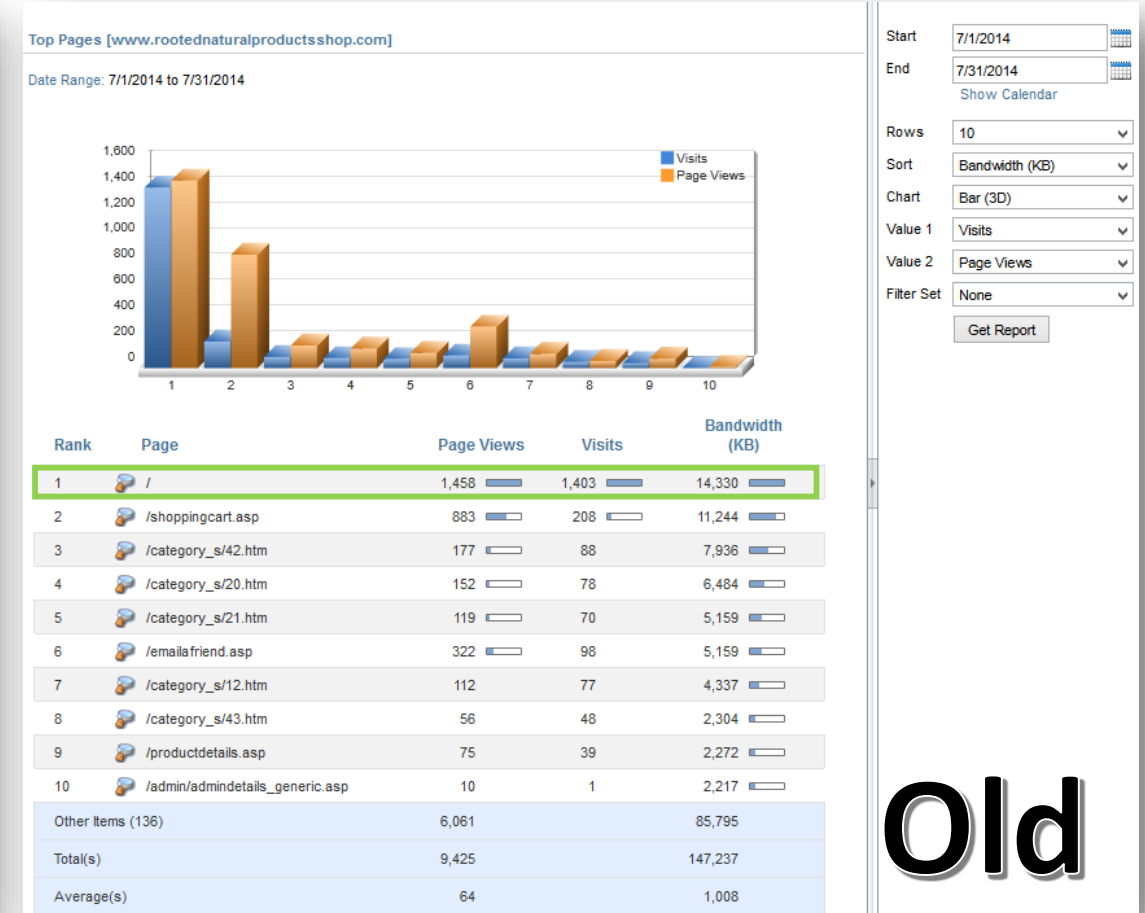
Top Pages [www.rootednaturalproductsshop.com]

Date Range: 7/1/2014 to 7/31/2014

1,600
1,400
1,200
1,000
800
600
400
200
0

Visits
Page Views

1 2 3 4 5 6 7 8 9 10

| Rank | Page | Page Views | Visits | Bandwidth (KB) |
|---|---|---|---|---|
| 1 | / | 1,458 | 1,403 | 14,330 |
| 2 | /shoppingcart.asp | 883 | 208 | 11,244 |
| 3 | /category_s/42.htm | 177 | 88 | 7,936 |
| 4 | /category_s/20.htm | 152 | 78 | 6,484 |
| 5 | /category_s/21.htm | 119 | 70 | 5,159 |
| 6 | /emailafriend.asp | 322 | 98 | 5,159 |
| 7 | /category_s/12.htm | 112 | 77 | 4,337 |
| 8 | /category_s/43.htm | 56 | 48 | 2,304 |
| 9 | /productdetails.asp | 75 | 39 | 2,272 |
| 10 | /admin/admindetails_generic.asp | 10 | 1 | 2,217 |
| Other Items (136) | | 6,061 | | 85,795 |
| Total(s) | | 9,425 | | 147,237 |
| Average(s) | | 64 | | 1,008 |

Start 7/1/2014
End 7/31/2014
Show Calendar
Rows 10
Sort Bandwidth (KB)
Chart Bar (3D)
Value 1 Visits
Value 2 Page Views
Filter Set None
Get Report

Old